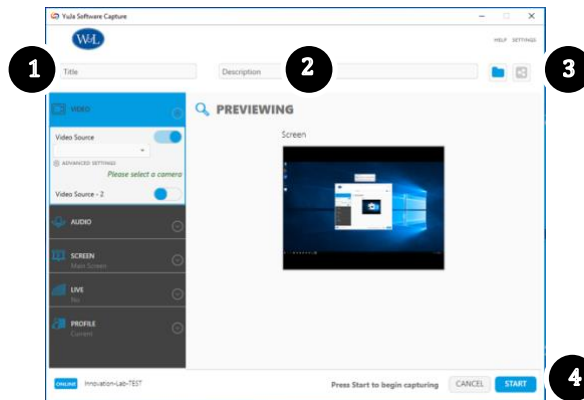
YuJa Software Capture

W&L

HELP SETTINGS

1

Title

2

Description

3

VIDEO

Video Source

ADVANCED SETTINGS

Please select a camera

Video Source - 2

AUDIO

SCREEN
Main Screen

LIVE
No

PROFILE
Current

PREVIEWING

Screen

ONLINE Innovation-Lab-TEST

Press Start to begin capturing

CANCEL

START

4